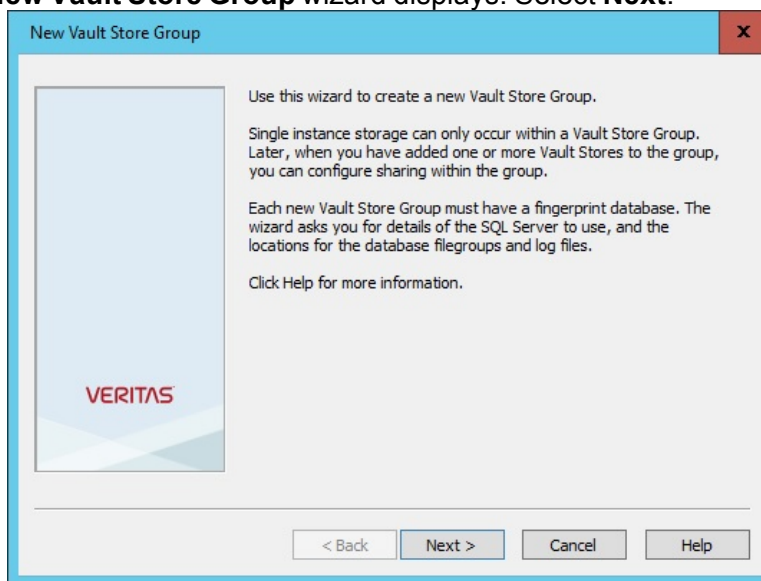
New Vault Store Group wizard displays. Select Next.

New Vault Store Group

x

Use this wizard to create a new Vault Store Group.

Single instance storage can only occur within a Vault Store Group. Later, when you have added one or more Vault Stores to the group, you can configure sharing within the group.

Each new Vault Store Group must have a fingerprint database. The wizard asks you for details of the SQL Server to use, and the locations for the database filegroups and log files.

Click Help for more information.

VERITAS

< Back

Next >

Cancel

Help